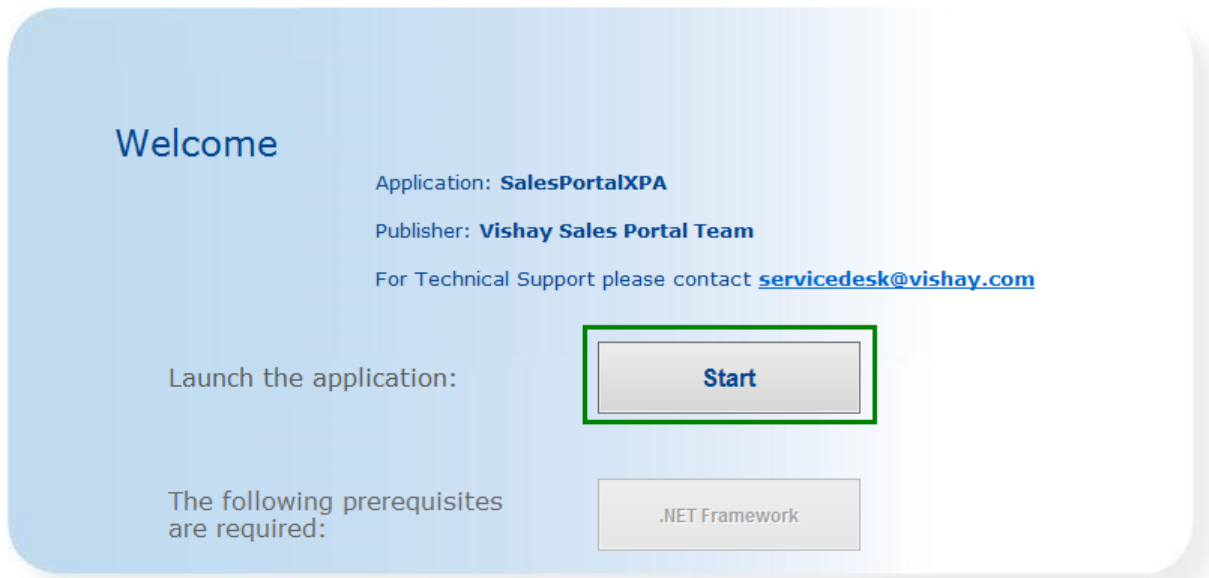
Welcome

Application: SalesPortalXPA

Publisher: Vishay Sales Portal Team

For Technical Support please contact servicedesk@vishay.com

Launch the application:

Start

The following prerequisites are required:

.NET Framework